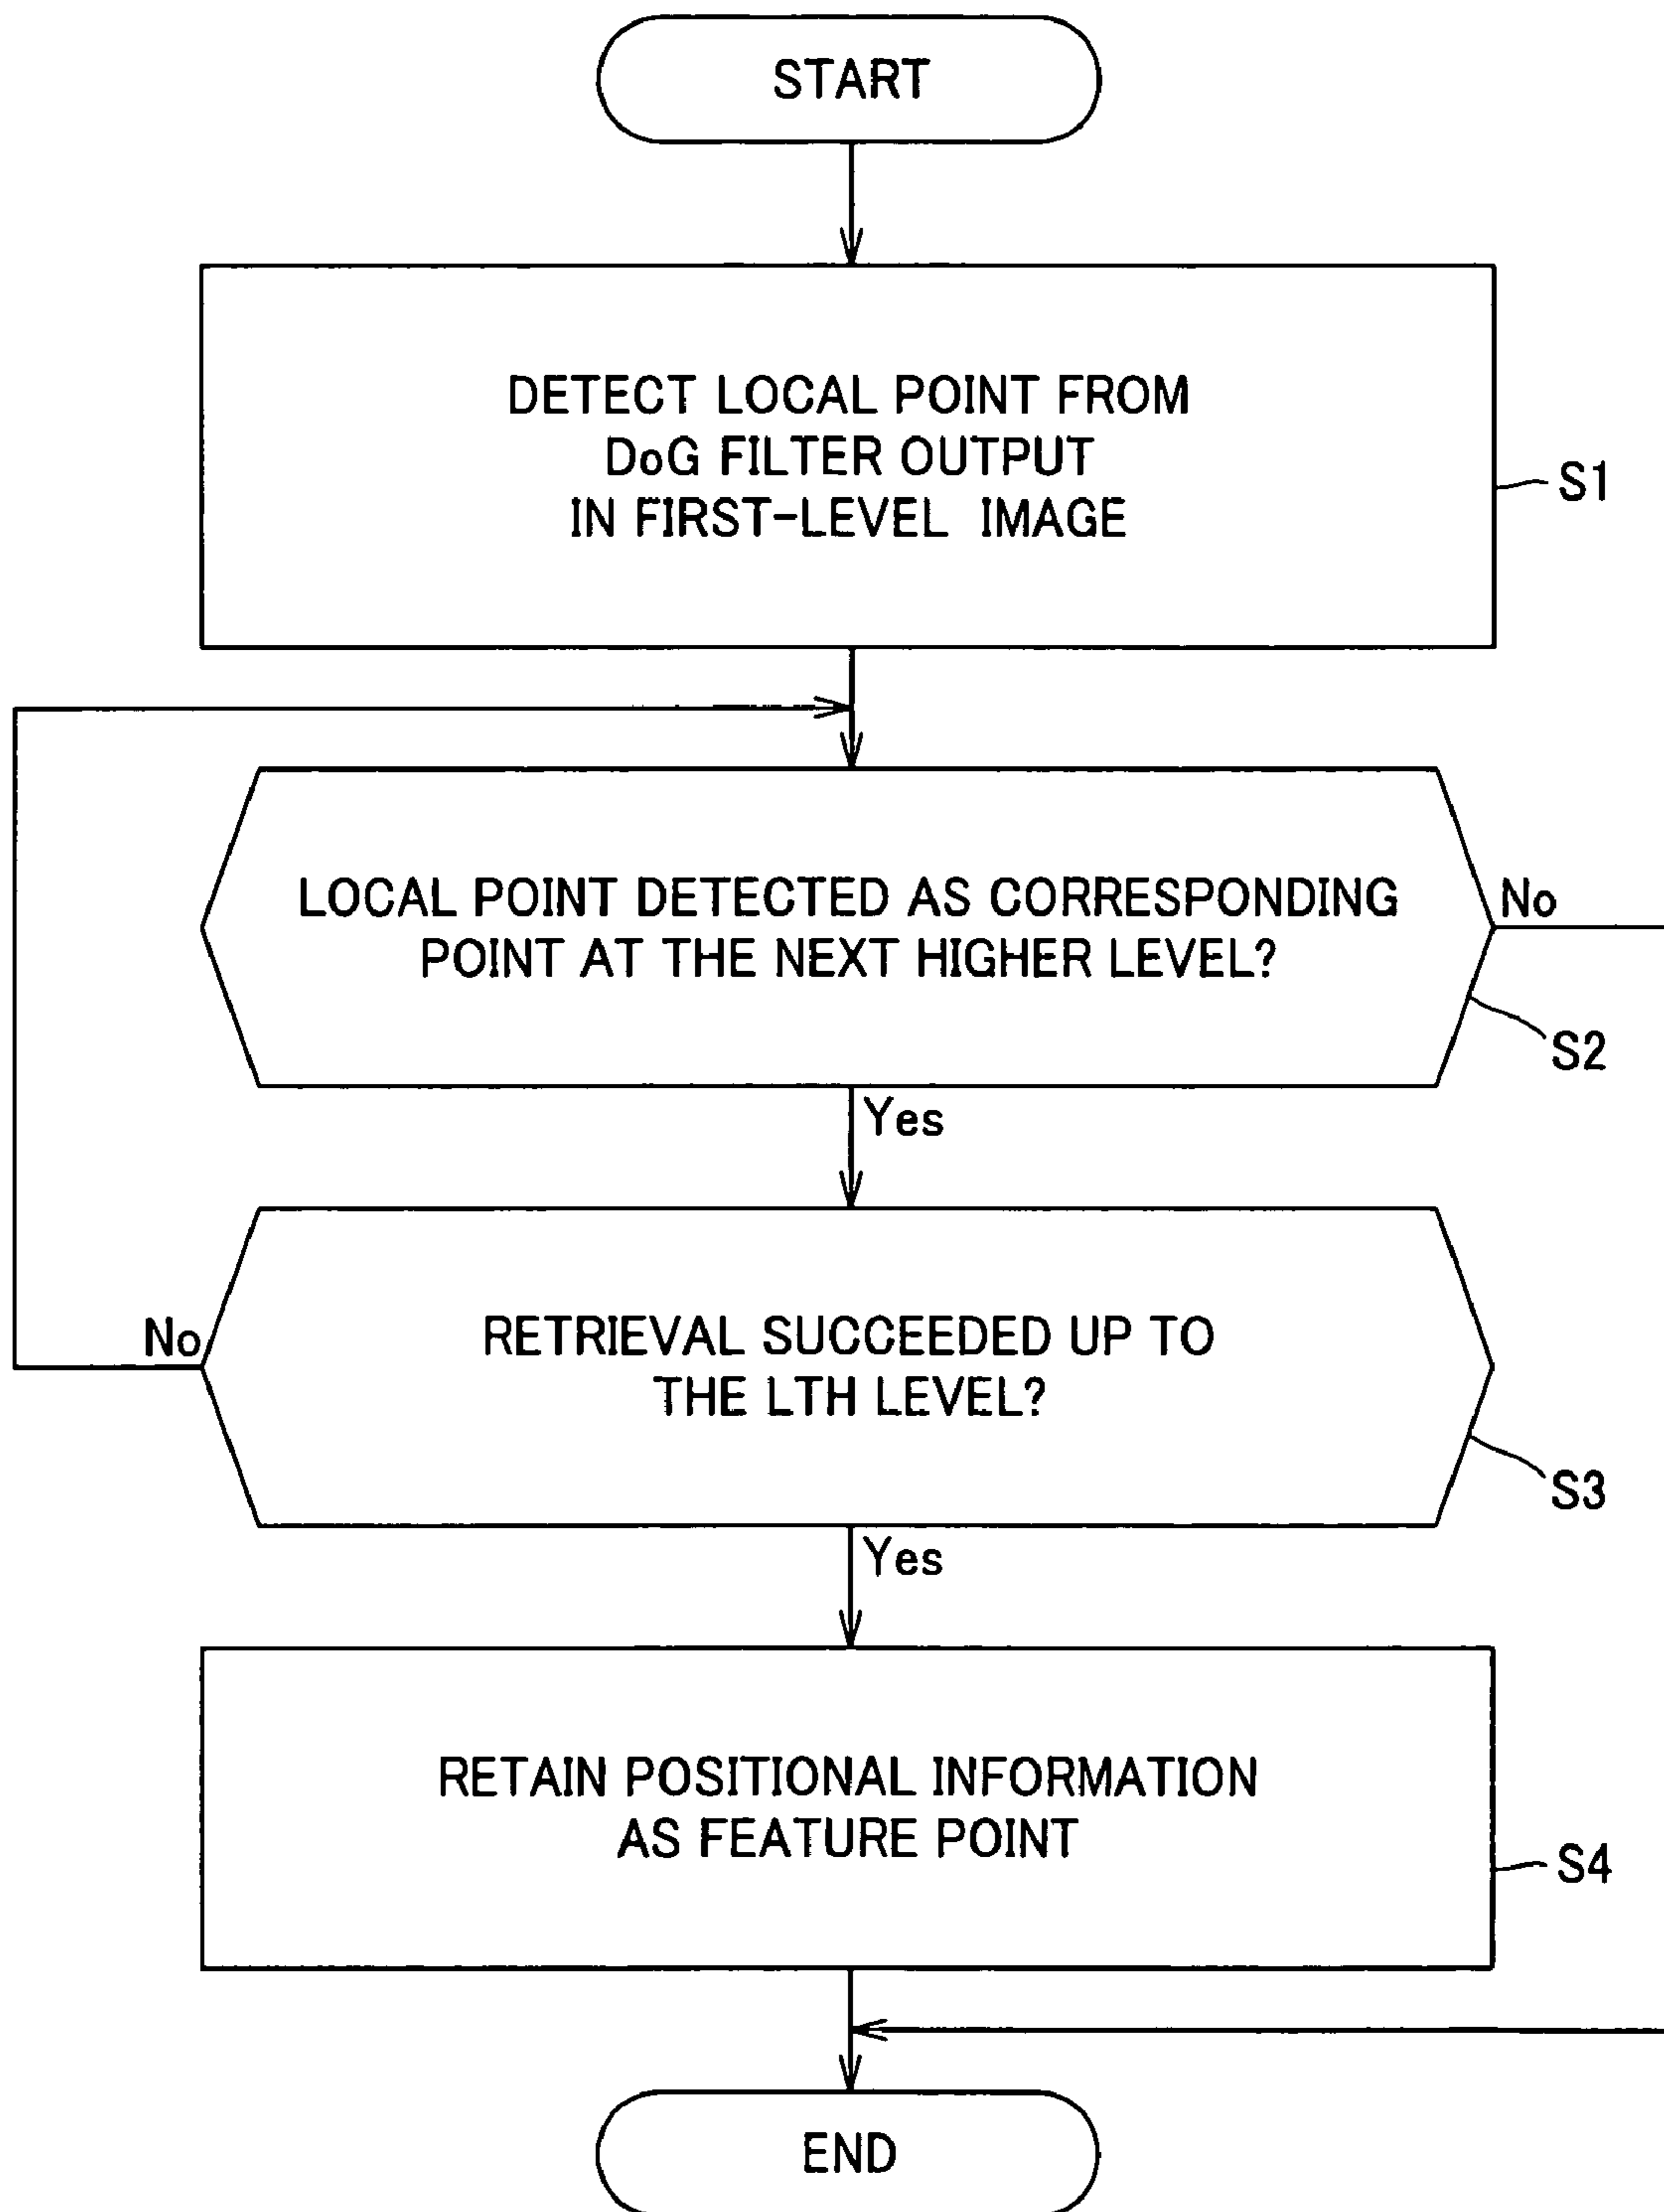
START

DETECT LOCAL POINT FROM DoG FILTER OUTPUT IN FIRST-LEVEL IMAGE

S1

LOCAL POINT DETECTED AS CORRESPONDING POINT AT THE NEXT HIGHER LEVEL?

No

S2

Yes

RETRIEVAL SUCCEEDED UP TO THE LTH LEVEL?

No

S3

Yes

RETAIN POSITIONAL INFORMATION AS FEATURE POINT

S4

END